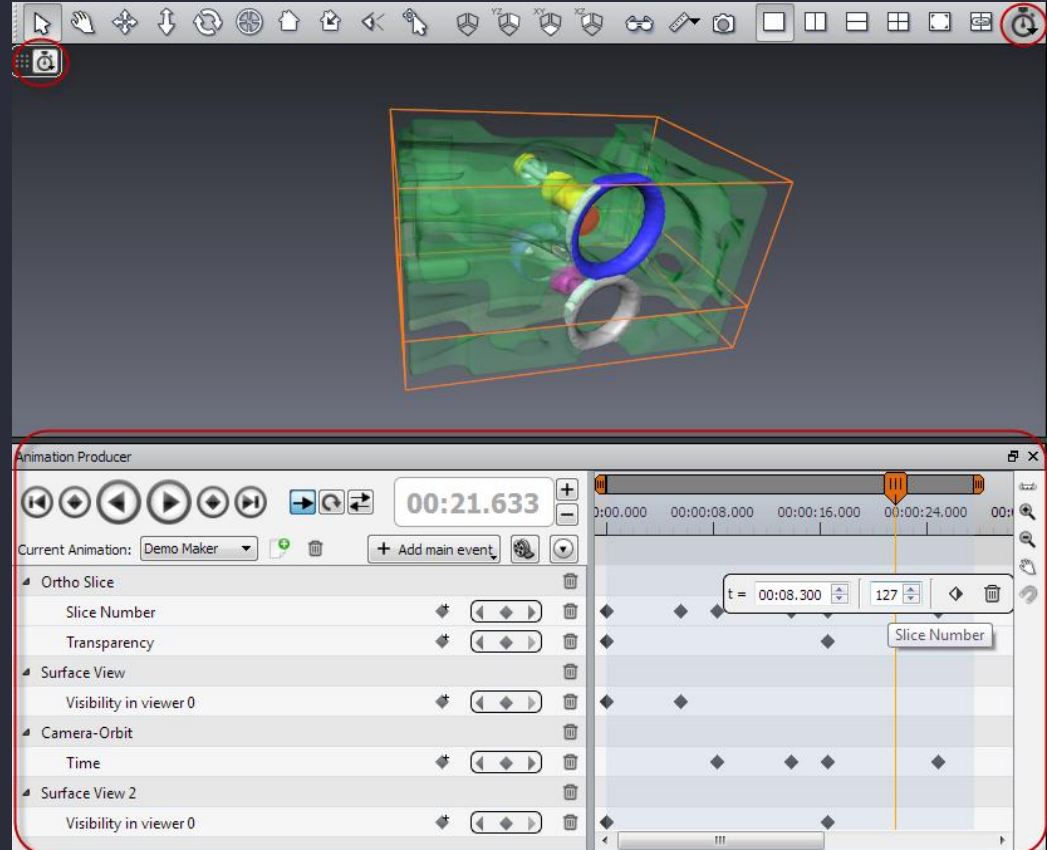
Animation Producer

00:21.633

Current Animation: Demo Maker

+ Add main event

0:00.000 00:00:08.000 00:00:16.000 00:00:24.000 00:

Ortho Slice

Slice Number

Transparency

Surface View

Visibility in viewer 0

Camera-Orbit

Time

Surface View 2

Visibility in viewer 0

t = 00:08.300 127

Slice Number